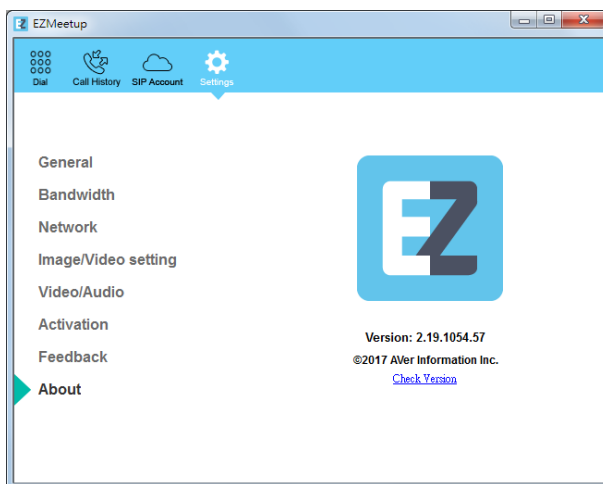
EZMeetup

Dial
Call History
SIP Account
Settings

General
Bandwidth
Network
Image/Video setting
Video/Audio
Activation
Feedback
About

EZ

Version: 2.19.1054.57
©2017 AVer Information Inc.
Check Version